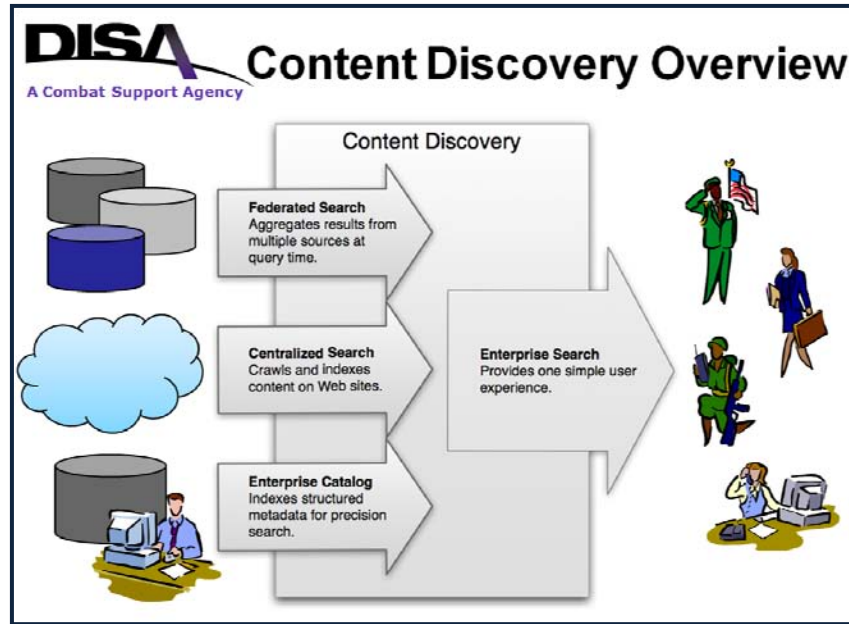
DISA
A Combat Support Agency

Content Discovery Overview

Content Discovery

Federated Search
Aggregates results from multiple sources at query time.

Centralized Search
Crawls and indexes content on Web sites.

Enterprise Catalog
Indexes structured metadata for precision search.

Enterprise Search
Provides one simple user experience.